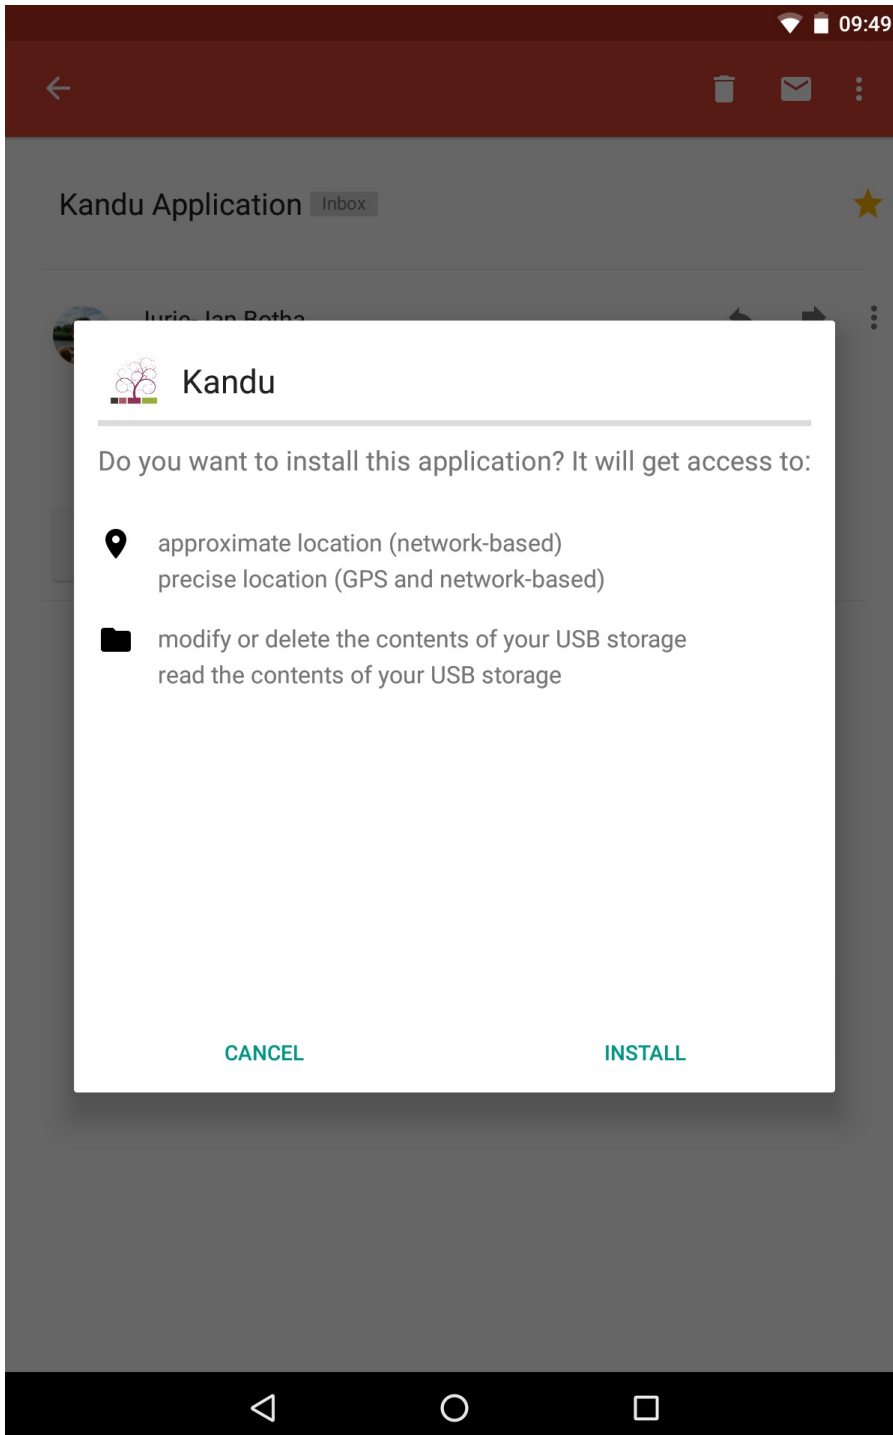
09:49

Kandu Application Inbox

Jurie-Jan Botha

Kandu

Do you want to install this application? It will get access to:

approximate location (network-based)
precise location (GPS and network-based)

modify or delete the contents of your USB storage
read the contents of your USB storage

CANCEL

INSTALL